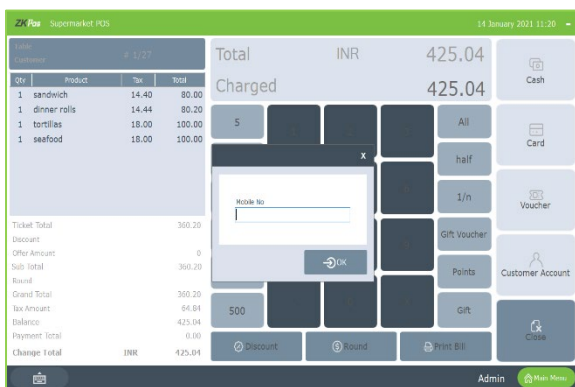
ZKPos Supermarket POS

14 January 2021 11:20

Table
Customer
# 1/27

| Qty | Product | Tax | Total |
|---|---|---|---|
| 1 | sandwich | 14.40 | 80.00 |
| 1 | dinner rolls | 14.44 | 80.20 |
| 1 | tortillas | 18.00 | 100.00 |
| 1 | seafood | 18.00 | 100.00 |

Ticket Total 360.20
Discount
Offer Amount 0
Sub Total 360.20
Round
Grand Total 360.20
Tax Amount 64.84
Balance 425.04
Payment Total 0.00
Change Total INR 425.04

Total INR 425.04
Charged 425.04

5
500

All
half
1/n
Gift Voucher
Points
Gift

Discount
Round
Print Bill

Cash
Card
Voucher
Customer Account
Close

x
Mobile No
OK

Admin
Main Menu